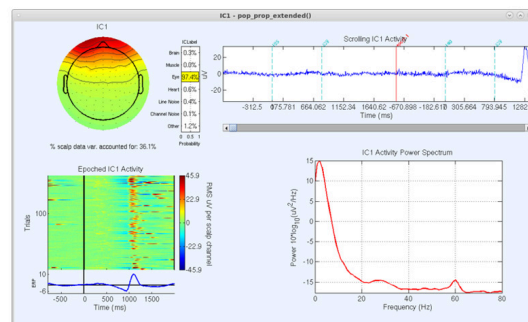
IC1 - pop_prop_extended()

IC1

ICLabel

Brain 0.3%

Muscle 0.0%

Eye 97.4%

Heart 0.6%

Line Noise 0.4%

Channel Noise 0.0%

Other 1.2%

0 0.5 1

Probability

% scalp data var. accounted for: 36.1%

Scrolling IC1 Activity

$\mu V$

0

-25

-50

-312.5 175.781 664.062 1152.34 1640.62 -670.898 -182.617 305.664 793.945 1282

Time (ms)

Epoched IC1 Activity

Trials

100

45.9

22.9

0

-22.9

-45.9

RMS $\mu V$ per scalp channel

ERP

10

-6

-500 0 500 1000 1500

Time (ms)

IC1 Activity Power Spectrum

Power $10*\log_{10}(\mu V^2/Hz)$

15

10

5

0

-5

-10

-15

0 20 40 60 80

Frequency (Hz)